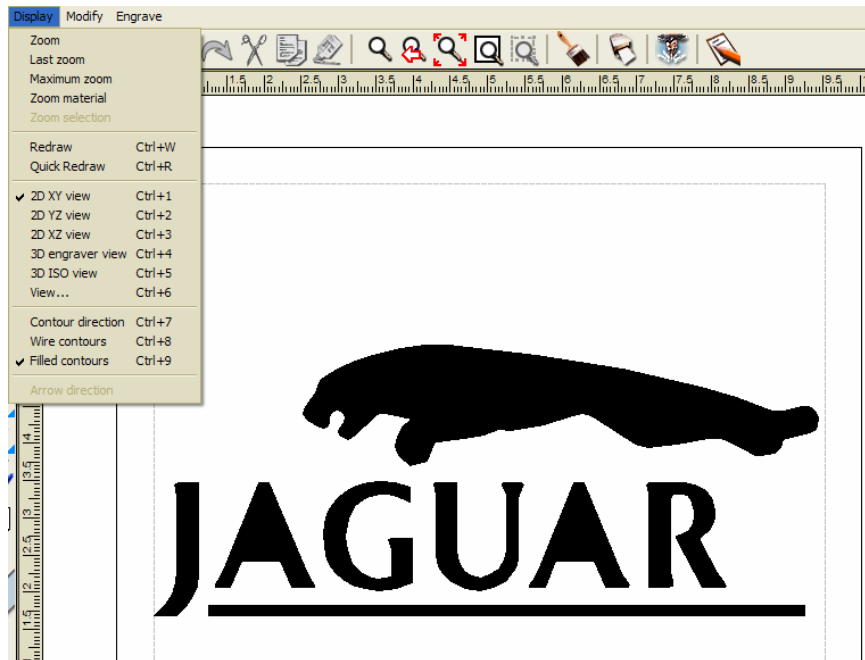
Display Modify Engrave

Zoom
Last zoom
Maximum zoom
Zoom material
Zoom selection

Redraw Ctrl+W
Quick Redraw Ctrl+R

✔ 2D XY view Ctrl+1
2D YZ view Ctrl+2
2D XZ view Ctrl+3
3D engraver view Ctrl+4
3D ISO view Ctrl+5
View... Ctrl+6

Contour direction Ctrl+7
Wire contours Ctrl+8
✔ Filled contours Ctrl+9

Arrow direction

1.5 2 2.5 3 3.5 4 4.5 5 5.5 6 6.5 7 7.5 8 8.5 9 9.5

4 3.5 3 2.5 2 1.5

JAGUAR